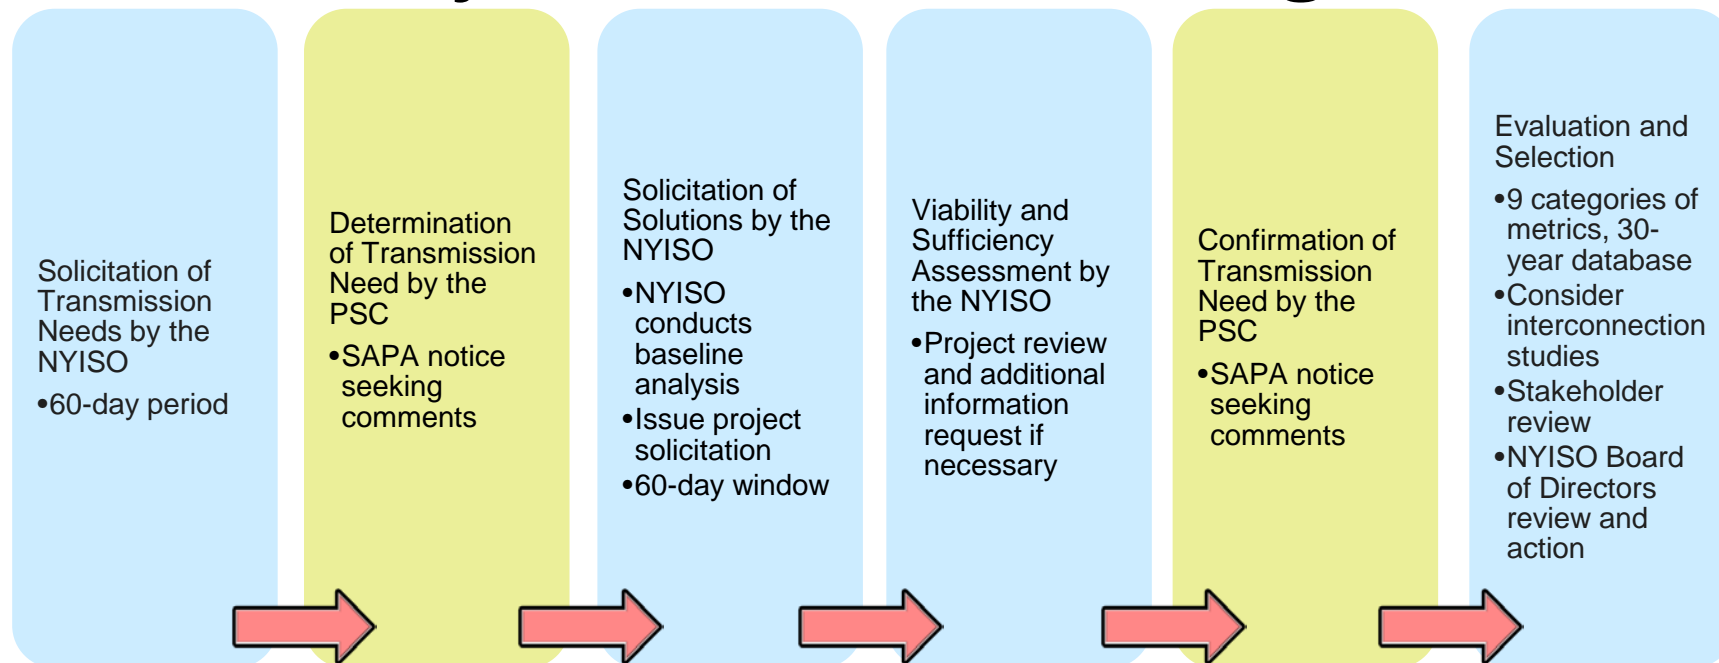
Solicitation of Transmission Needs by the NYISO

•60-day period

Determination of Transmission Need by the PSC

•SAPA notice seeking comments

Solicitation of Solutions by the NYISO

•NYISO conducts baseline analysis

•Issue project solicitation

•60-day window

Viability and Sufficiency Assessment by the NYISO

•Project review and additional information request if necessary

Confirmation of Transmission Need by the PSC

•SAPA notice seeking comments

Evaluation and Selection

•9 categories of metrics, 30-year database

•Consider interconnection studies

•Stakeholder review

•NYISO Board of Directors review and action